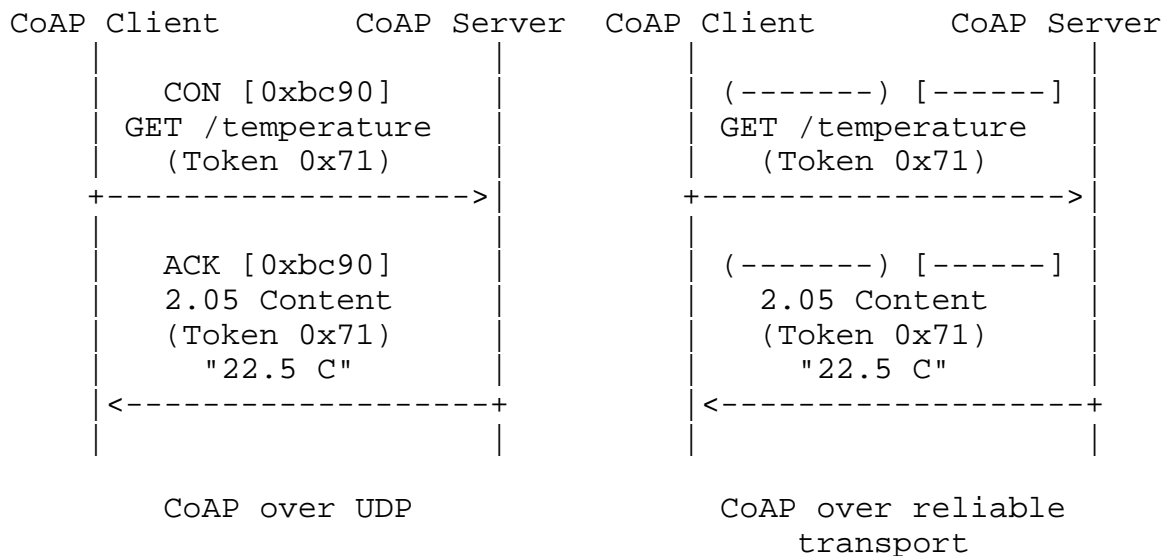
CoAP Client CoAP Server CoAP Client CoAP Server

CON [0xbc90]
GET /temperature
(Token 0x71)

(-------) [------]
GET /temperature
(Token 0x71)

ACK [0xbc90]
2.05 Content
(Token 0x71)
"22.5 C"

(-------) [------]
2.05 Content
(Token 0x71)
"22.5 C"

CoAP over UDP

CoAP over reliable transport